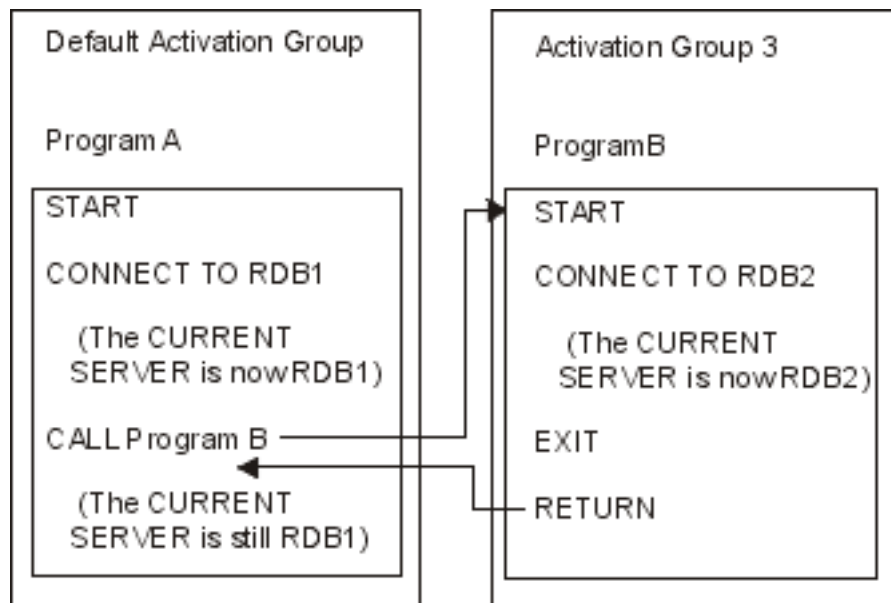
Default Activation Group

Program A

START

CONNECT TO RDB1

(The CURRENT SERVER is nowRDB1)

CALL Program B

(The CURRENT SERVER is still RDB1)

Activation Group 3

ProgramB

START

CONNECT TO RDB2

(The CURRENT SERVER is nowRDB2)

EXIT

RETURN